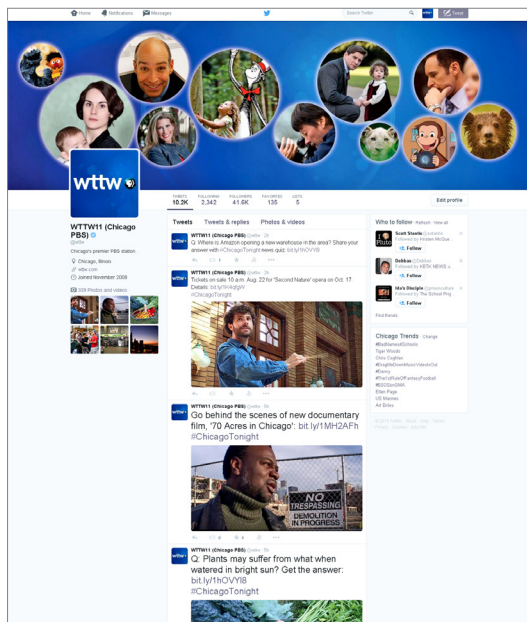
Home Notifications Messages Search Twitter Tweet

wttw

WTTW11 (Chicago PBS)
@wttw
Chicago's premier PBS station.
Chicago, Illinois
wttw.com
Joined November 2008

309 Photos and videos

TWEETS 10.2K FOLLOWING 2,342 FOLLOWERS 41.6K FAVORITES 135 LISTS 5

Edit profile

Tweets Tweets & replies Photos & videos

WTTW11 (Chicago PBS) @wttw · 2h
Q: Where is Amazon opening a new warehouse in the area? Share your answer with #ChicagoTonight news quiz: bit.ly/1hOVYl8

WTTW11 (Chicago PBS) @wttw · 2h
Tickets on sale 10 a.m. Aug. 22 for "Second Nature" opera on Oct. 17. Details: bit.ly/1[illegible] #ChicagoTonight

WTTW11 (Chicago PBS) @wttw · 3h
Go behind the scenes of new documentary film, '70 Acres in Chicago': bit.ly/1MH2AFh #ChicagoTonight

NO TRESPASSING DEMOLITION IN PROGRESS

WTTW11 (Chicago PBS) @wttw · 3h
Q: Plants may suffer from what when watered in bright sun? Get the answer: bit.ly/1hOVYl8 #ChicagoTonight

Who to follow · Refresh · View all
Scott Steele @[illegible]
Followed by Kirsten McQue...
Follow
Dobbas @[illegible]
Followed by #BETH NEWS a...
Follow
Nic's Disciple @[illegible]
Followed by The School Proj...
Follow
Find friends

Chicago Trends · Change
#BadGamesIGotInto
Tiger Woods
Chris Coghlan
#DropMeDownMusicVideosOut
#Danny
#TheFirstRuleOfFantasyFootball
#BEDSin2MiN
Ellen Page
US Marines
Air Strike

© 2015 Twitter About Help Terms Privacy Cookies Ads info